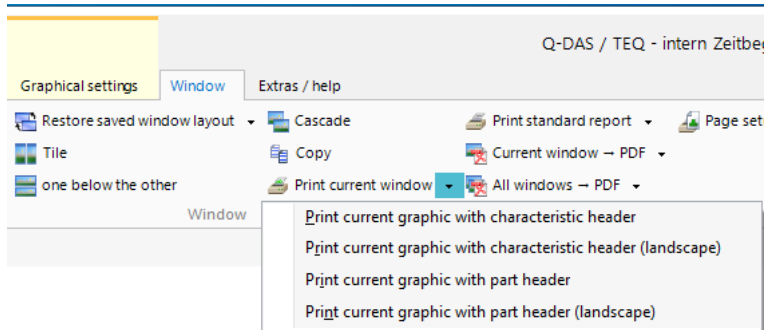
Q-DAS / TEQ - intern Zeitbeg

Graphical settings | Window | Extras / help

Restore saved window layout
Cascade
Print standard report
Page set
Tile
Copy
Current window → PDF
one below the other
Print current window
All windows → PDF
Window

Print current graphic with characteristic header
Print current graphic with characteristic header (landscape)
Print current graphic with part header
Print current graphic with part header (landscape)